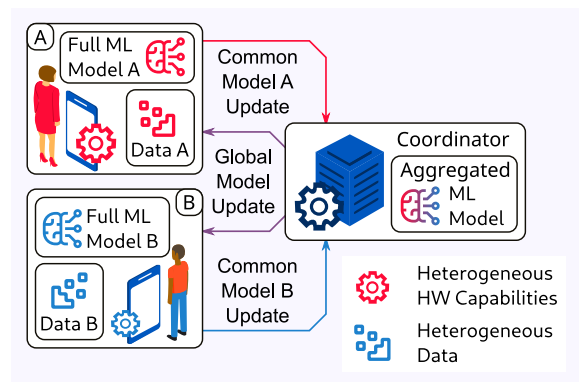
A
Full ML Model A
Data A

Common Model A Update

Global Model Update

Coordinator
Aggregated ML Model

B
Full ML Model B
Data B

Common Model B Update

Heterogeneous HW Capabilities
Heterogeneous Data